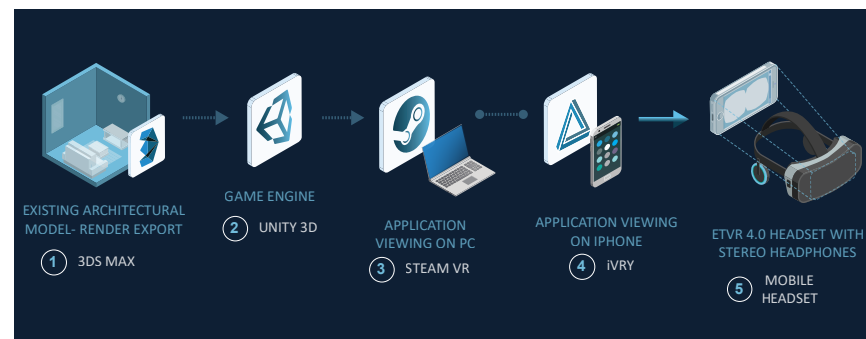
EXISTING ARCHITECTURAL MODEL- RENDER EXPORT

1 3DS MAX

GAME ENGINE

2 UNITY 3D

APPLICATION VIEWING ON PC

3 STEAM VR

APPLICATION VIEWING ON IPHONE

4 iVRY

ETVR 4.0 HEADSET WITH STEREO HEADPHONES

5 MOBILE HEADSET